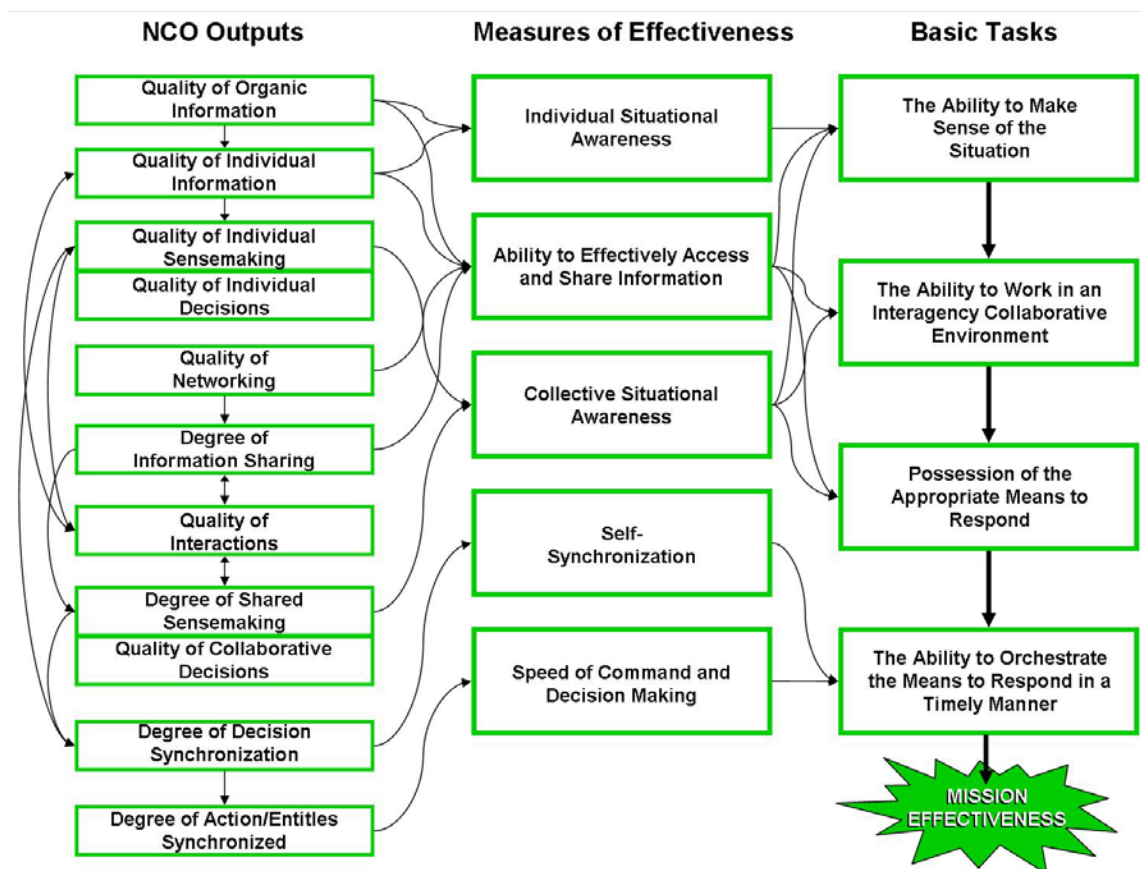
NCO Outputs

Quality of Organic Information

Quality of Individual Information

Quality of Individual Sensemaking

Quality of Individual Decisions

Quality of Networking

Degree of Information Sharing

Quality of Interactions

Degree of Shared Sensemaking

Quality of Collaborative Decisions

Degree of Decision Synchronization

Degree of Action/Entitles Synchronized

Measures of Effectiveness

Individual Situational Awareness

Ability to Effectively Access and Share Information

Collective Situational Awareness

Self-Synchronization

Speed of Command and Decision Making

Basic Tasks

The Ability to Make Sense of the Situation

The Ability to Work in an Interagency Collaborative Environment

Possession of the Appropriate Means to Respond

The Ability to Orchestrate the Means to Respond in a Timely Manner

MISSION EFFECTIVENESS